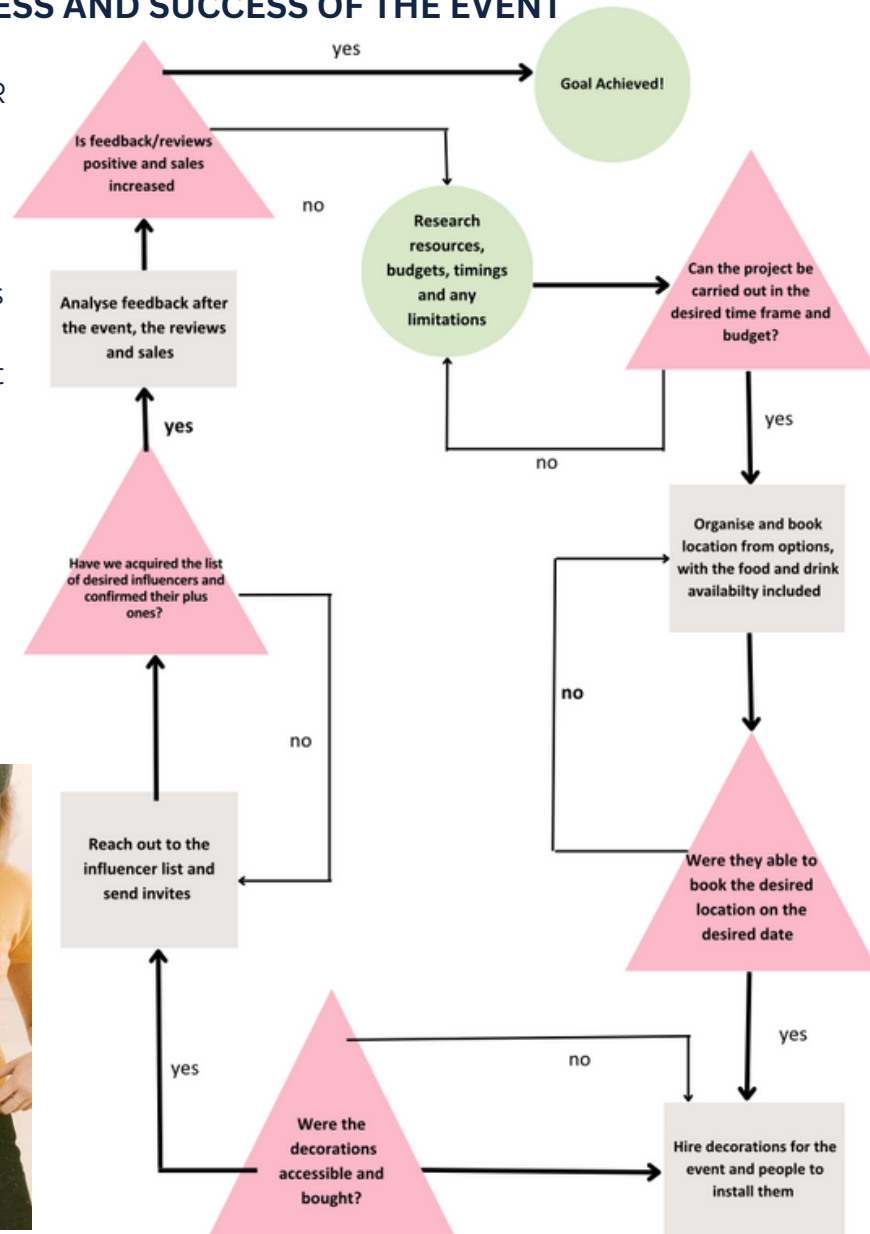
ESS AND SUCCESS OF THE EVENT

R

s

t

yes

Goal Achieved!

Is feedback/reviews positive and sales increased

no

Research resources, budgets, timings and any limitations

Can the project be carried out in the desired time frame and budget?

Analyse feedback after the event, the reviews and sales

yes

yes

no

Organise and book location from options, with the food and drink availabilty included

Have we acquired the list of desired influencers and confirmed their plus ones?

no

no

Reach out to the influencer list and send invites

Were they able to book the desired location on the desired date

yes

no

yes

Were the decorations accessible and bought?

Hire decorations for the event and people to install them